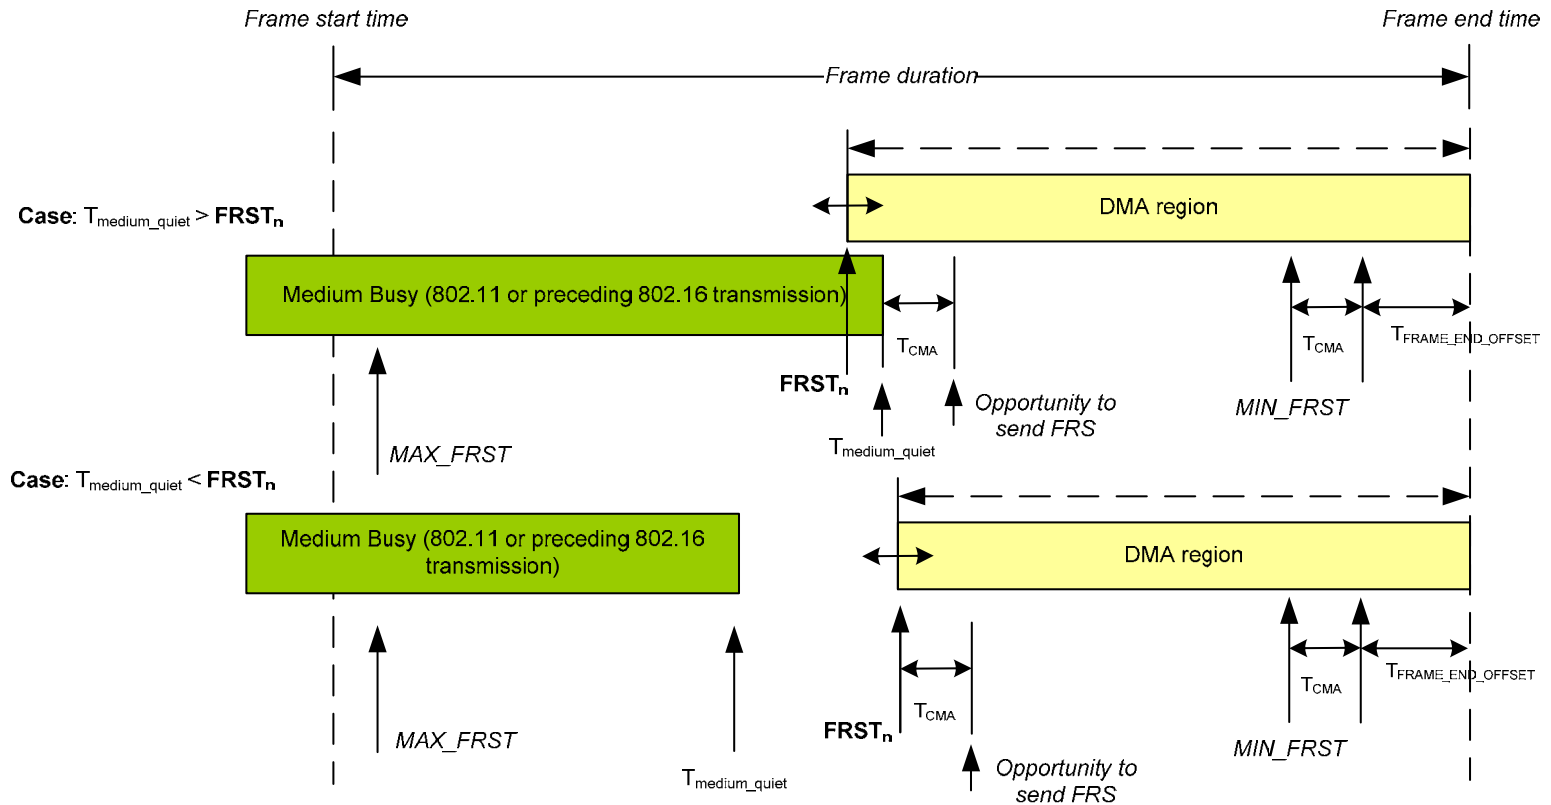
Frame start time

Frame end time

Frame duration

Case: $T_{medium\_quiet}$ > $\mathbf{FRST_n}$

DMA region

Medium Busy (802.11 or preceding 802.16 transmission)

$T_{CMA}$

$T_{CMA}$

$T_{FRAME\_END\_OFFSET}$

$\mathbf{FRST_n}$

Opportunity to send FRS

MIN_FRST

$T_{medium\_quiet}$

MAX_FRST

Case: $T_{medium\_quiet}$ < $\mathbf{FRST_n}$

Medium Busy (802.11 or preceding 802.16 transmission)

DMA region

$T_{CMA}$

$T_{FRAME\_END\_OFFSET}$

$T_{CMA}$

$\mathbf{FRST_n}$

MAX_FRST

MIN_FRST

$T_{medium\_quiet}$

Opportunity to send FRS